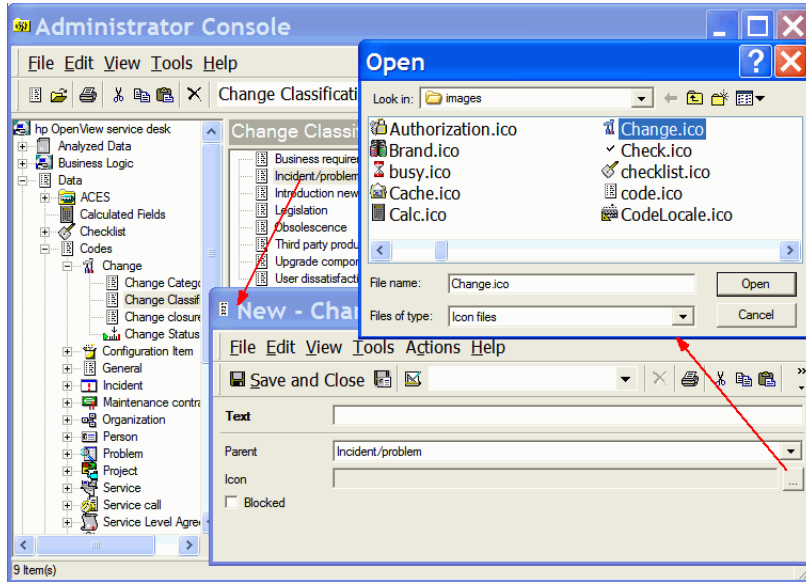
Administrator Console

File Edit View Tools Help

Change Classificati

hp OpenView service desk
Analyzed Data
Business Logic
Data
ACES
Calculated Fields
Checklist
Codes
Change
Change Catego
Change Classif
Change closure
Change Status
Configuration Item
General
Incident
Maintenance contra
Organization
Person
Problem
Project
Service
Service call
Service Level Agre

9 item(s)

Change Classif

Business requirem
Incident/problem
Introduction new
Legislation
Obsolescence
Third party produ
Upgrade compon
User dissatisfacti

Open

Look in: images

Authorization.ico
Brand.ico
busy.ico
Cache.ico
Calc.ico
Change.ico
Check.ico
checklist.ico
code.ico
CodeLocale.ico

File name: Change.ico
Files of type: Icon files
Open
Cancel

New - Chan

File Edit View Tools Actions Help

Save and Close

Text
Parent Incident/problem
Icon
Blocked